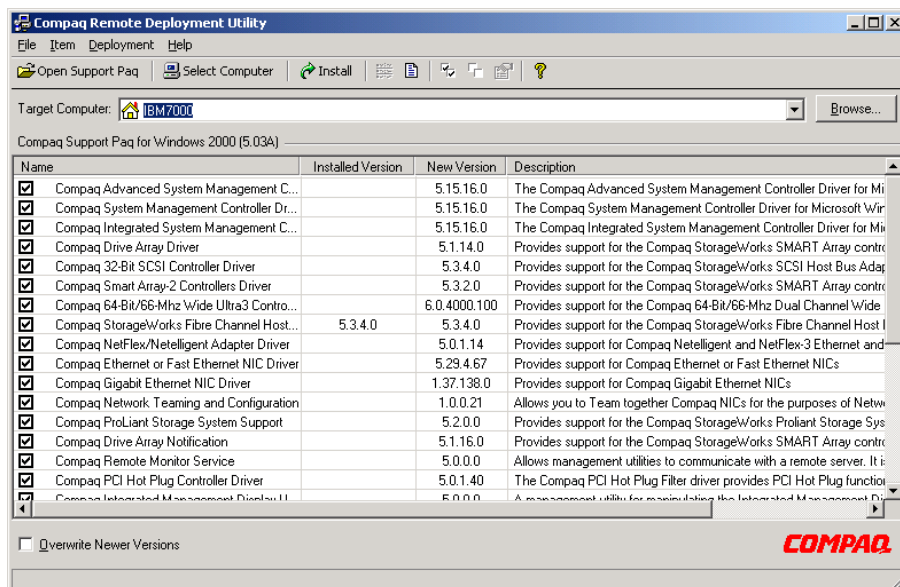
Compaq Remote Deployment Utility

File Item Deployment Help

Open Support Paq | Select Computer | Install

Target Computer: IBM7000 | Browse...

Compaq Support Paq for Windows 2000 (5.03A)

| Name | Installed Version | New Version | Description |
|---|---|---|---|
| Compaq Advanced System Management C... | | 5.15.16.0 | The Compaq Advanced System Management Controller Driver for Mi |
| Compaq System Management Controller Dr... | | 5.15.16.0 | The Compaq System Management Controller Driver for Microsoft Wir |
| Compaq Integrated System Management C... | | 5.15.16.0 | The Compaq Integrated System Management Controller Driver for Mi |
| Compaq Drive Array Driver | | 5.1.14.0 | Provides support for the Compaq StorageWorks SMART Array contr |
| Compaq 32-Bit SCSI Controller Driver | | 5.3.4.0 | Provides support for the Compaq StorageWorks SCSI Host Bus Adap |
| Compaq Smart Array-2 Controllers Driver | | 5.3.2.0 | Provides support for the Compaq StorageWorks SMART Array contr |
| Compaq 64-Bit/66-Mhz Wide Ultra3 Contro... | | 6.0.4000.100 | Provides support for the Compaq 64-Bit/66-Mhz Dual Channel Wide |
| Compaq StorageWorks Fibre Channel Host... | 5.3.4.0 | 5.3.4.0 | Provides support for the Compaq StorageWorks Fibre Channel Host I |
| Compaq NetFlex/Netelligent Adapter Driver | | 5.0.1.14 | Provides support for Compaq Netelligent and NetFlex-3 Ethernet and |
| Compaq Ethernet or Fast Ethernet NIC Driver | | 5.29.4.67 | Provides support for Compaq Ethernet or Fast Ethernet NICs |
| Compaq Gigabit Ethernet NIC Driver | | 1.37.138.0 | Provides support for Compaq Gigabit Ethernet NICs |
| Compaq Network Teaming and Configuration | | 1.0.0.21 | Allows you to Team together Compaq NICs for the purposes of Netw |
| Compaq ProLiant Storage System Support | | 5.2.0.0 | Provides support for the Compaq StorageWorks Proliant Storage Sys |
| Compaq Drive Array Notification | | 5.1.16.0 | Provides support for the Compaq StorageWorks SMART Array contr |
| Compaq Remote Monitor Service | | 5.0.0.0 | Allows management utilities to communicate with a remote server. It i |
| Compaq PCI Hot Plug Controller Driver | | 5.0.1.40 | The Compaq PCI Hot Plug Filter driver provides PCI Hot Plug functio |
| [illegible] | | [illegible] | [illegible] |

Overwrite Newer Versions

COMPAQ